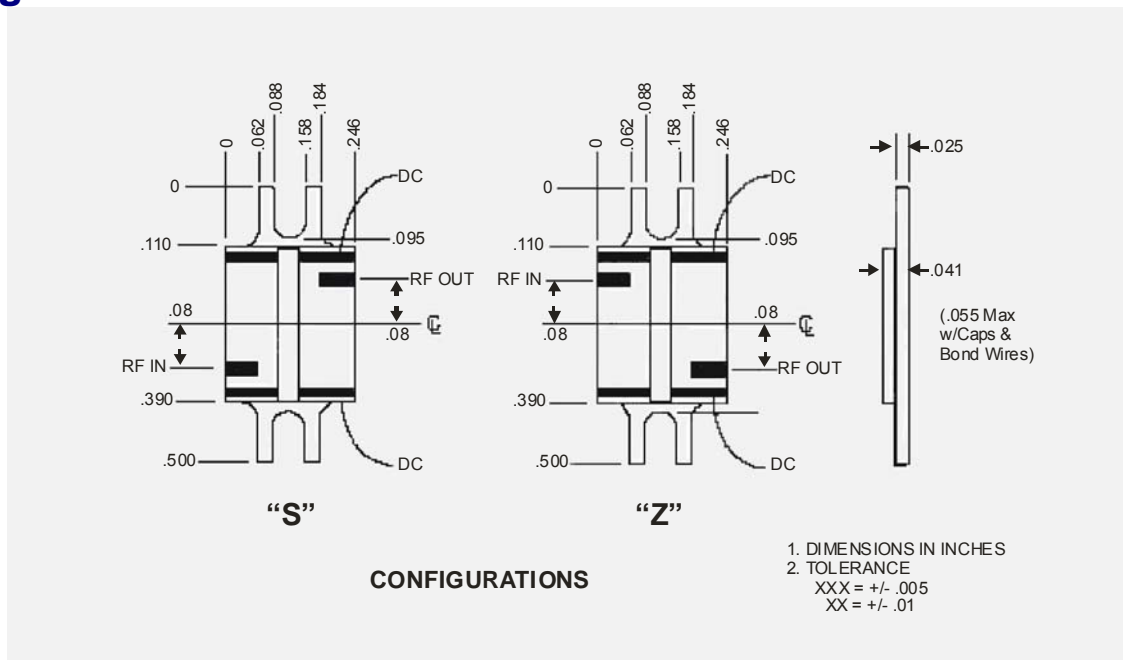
0
.062
.088
.158
.184
.246

0
DC
.110
.095
RF OUT
.08
.08
℄
RF IN
.390
.500
DC

"S"

0
.062
.088
.158
.184
.246

0
DC
.110
.095
RF IN
.08
.08
℄
RF OUT
.390
.500
DC

"Z"

.025
.041
(.055 Max w/Caps & Bond Wires)

CONFIGURATIONS

1. DIMENSIONS IN INCHES
2. TOLERANCE
XXX = +/- .005
XX = +/- .01